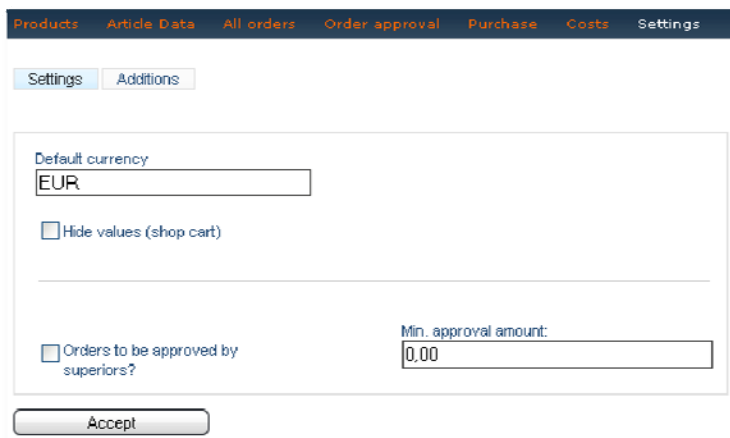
Products Article Data All orders Order approval Purchase Costs Settings

Settings Additions

Default currency
EUR

Hide values (shop cart)

Orders to be approved by superiors?

Min. approval amount:
0,00

Accept